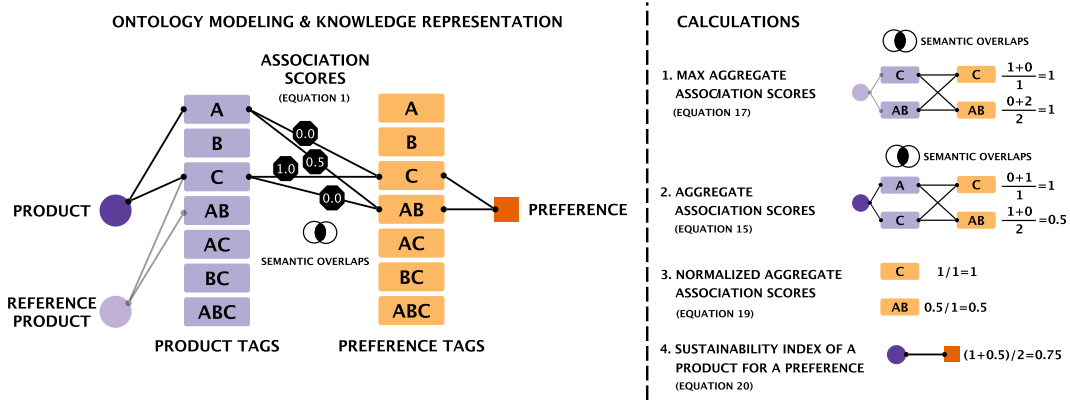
ONTOLOGY MODELING & KNOWLEDGE REPRESENTATION

ASSOCIATION SCORES
(EQUATION 1)

PRODUCT

REFERENCE PRODUCT

A
B
C
AB
AC
BC
ABC

0.0
0.5
1.0
0.0

A
B
C
AB
AC
BC
ABC

SEMANTIC OVERLAPS

PREFERENCE

PRODUCT TAGS

PREFERENCE TAGS

CALCULATIONS

SEMANTIC OVERLAPS

1. MAX AGGREGATE ASSOCIATION SCORES
(EQUATION 17)

C
AB
C
AB
$\frac{1+0}{1}=1$
$\frac{0+2}{2}=1$

SEMANTIC OVERLAPS

2. AGGREGATE ASSOCIATION SCORES
(EQUATION 15)

A
C
C
AB
$\frac{0+1}{1}=1$
$\frac{1+0}{2}=0.5$

3. NORMALIZED AGGREGATE ASSOCIATION SCORES
(EQUATION 19)

C 1/1=1
AB 0.5/1=0.5

4. SUSTAINABILITY INDEX OF A PRODUCT FOR A PREFERENCE
(EQUATION 20)

(1+0.5)/2=0.75